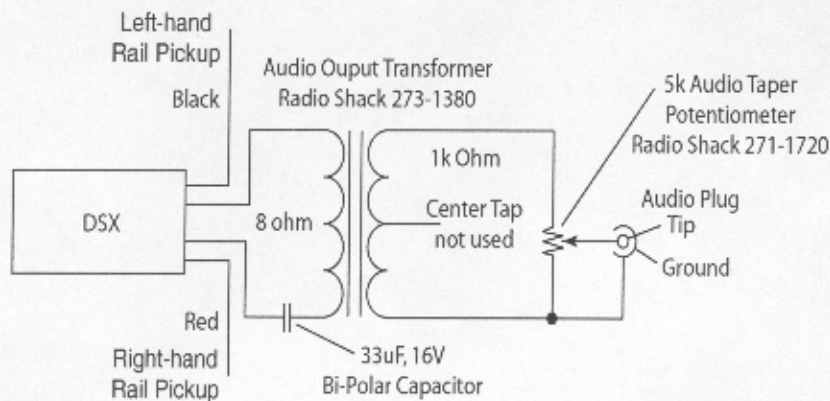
Left-hand
Rail Pickup

Black

Audio Ouput Transformer
Radio Shack 273-1380

5k Audio Taper
Potentiometer
Radio Shack 271-1720

1k Ohm

DSX

8 ohm

Center Tap
not used

Audio Plug
Tip

Ground

Red

Right-hand
Rail Pickup

33uF, 16V
Bi-Polar Capacitor